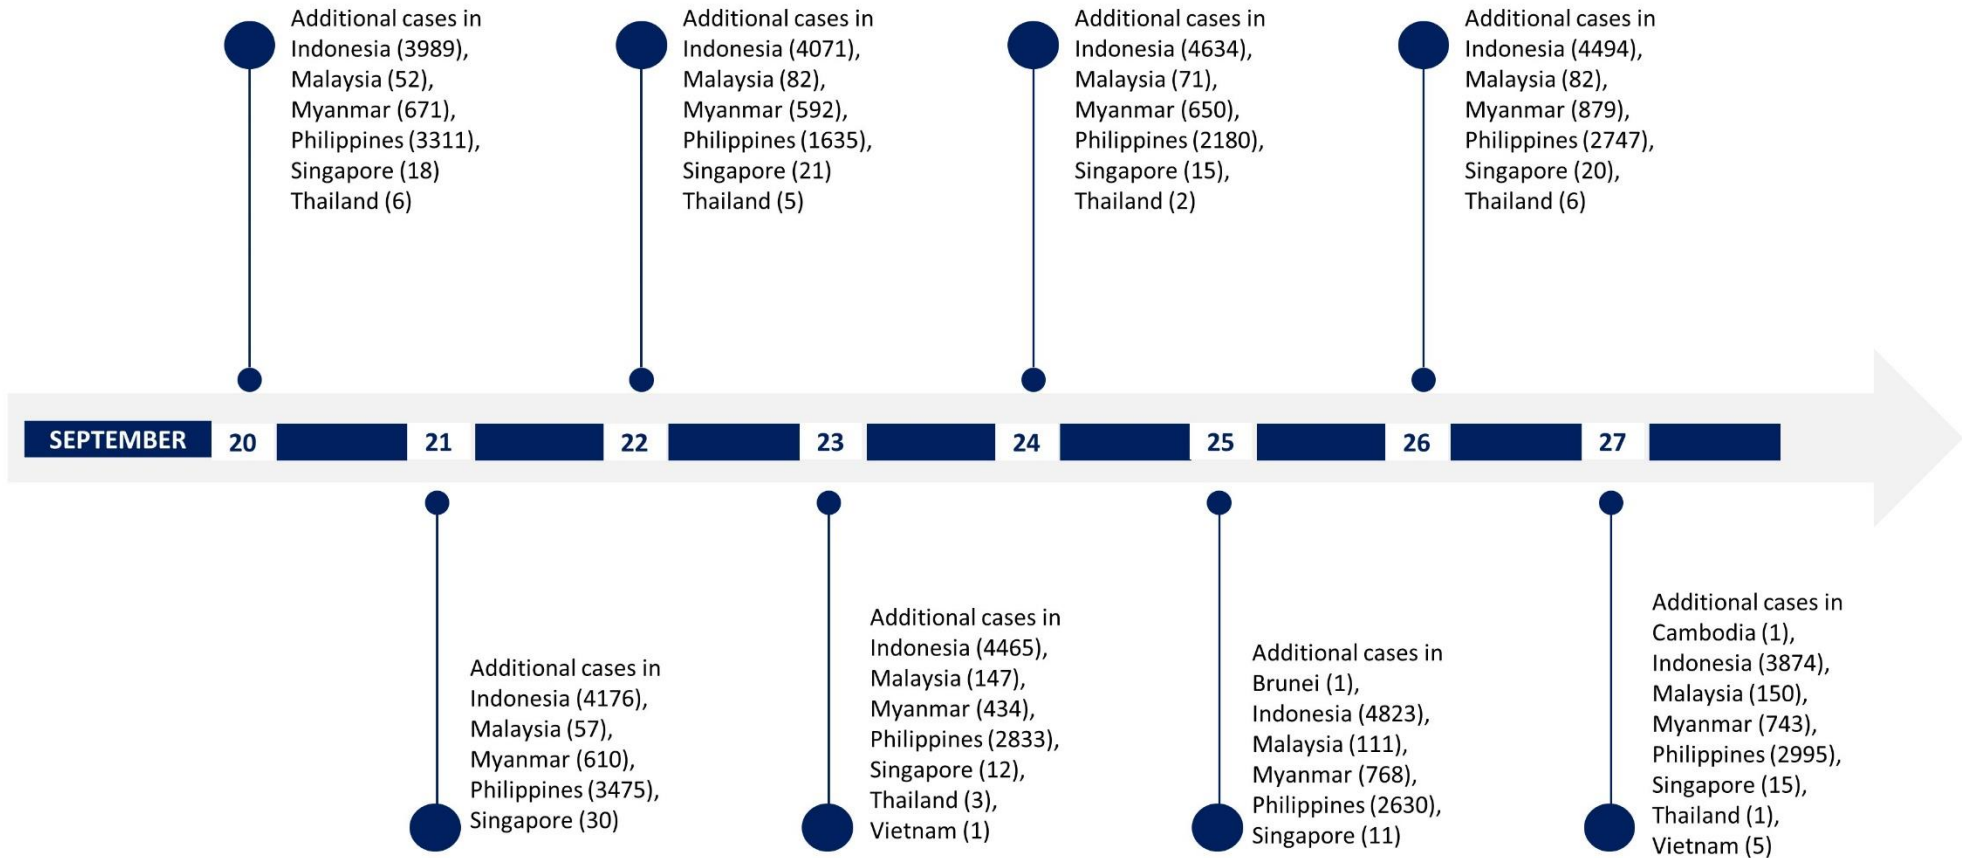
Additional cases in Indonesia (3989), Malaysia (52), Myanmar (671), Philippines (3311), Singapore (18) Thailand (6)

Additional cases in Indonesia (4071), Malaysia (82), Myanmar (592), Philippines (1635), Singapore (21) Thailand (5)

Additional cases in Indonesia (4634), Malaysia (71), Myanmar (650), Philippines (2180), Singapore (15), Thailand (2)

Additional cases in Indonesia (4494), Malaysia (82), Myanmar (879), Philippines (2747), Singapore (20), Thailand (6)

SEPTEMBER 20 21 22 23 24 25 26 27

Additional cases in Indonesia (4176), Malaysia (57), Myanmar (610), Philippines (3475), Singapore (30)

Additional cases in Indonesia (4465), Malaysia (147), Myanmar (434), Philippines (2833), Singapore (12), Thailand (3), Vietnam (1)

Additional cases in Brunei (1), Indonesia (4823), Malaysia (111), Myanmar (768), Philippines (2630), Singapore (11)

Additional cases in Cambodia (1), Indonesia (3874), Malaysia (150), Myanmar (743), Philippines (2995), Singapore (15), Thailand (1), Vietnam (5)